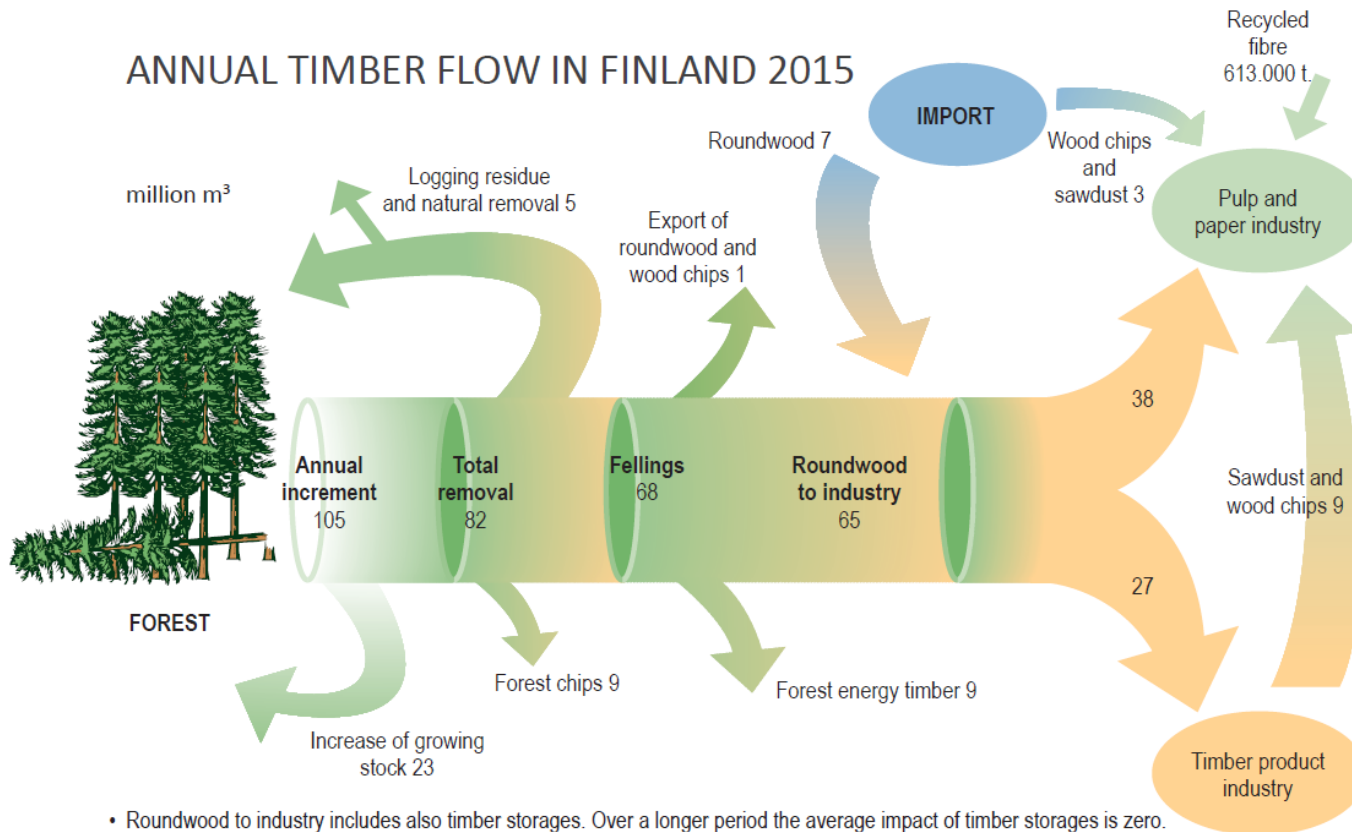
ANNUAL TIMBER FLOW IN FINLAND 2015

million m³

Logging residue and natural removal 5

Export of roundwood and wood chips 1

Roundwood 7

IMPORT

Wood chips and sawdust 3

Recycled fibre 613.000 t.

Pulp and paper industry

FOREST

Annual increment 105

Total removal 82

Fellings 68

Roundwood to industry 65

38

27

Sawdust and wood chips 9

Forest chips 9

Forest energy timber 9

Increase of growing stock 23

Timber product industry

• Roundwood to industry includes also timber storages. Over a longer period the average impact of timber storages is zero.